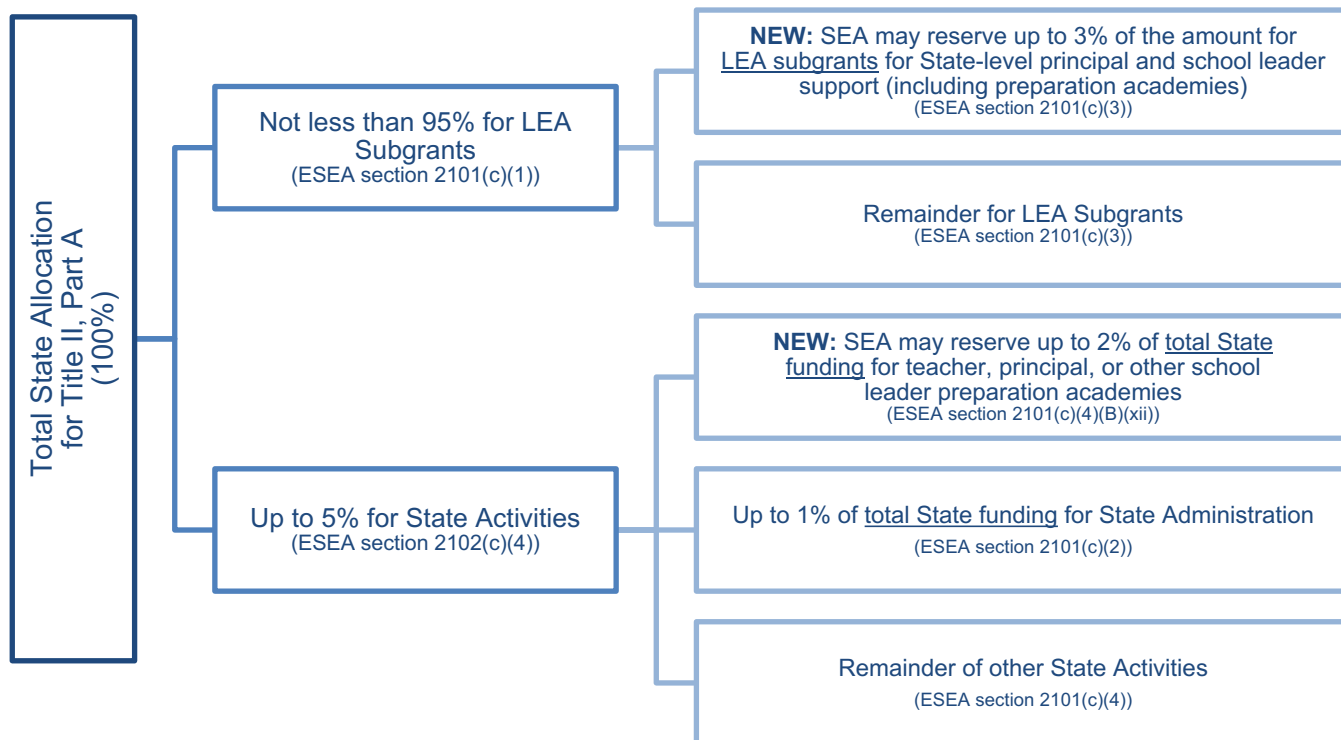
Total State Allocation for Title II, Part A (100%)

Not less than 95% for LEA Subgrants
(ESEA section 2101(c)(1))

Up to 5% for State Activities
(ESEA section 2102(c)(4))

**NEW:** SEA may reserve up to 3% of the amount for LEA subgrants for State-level principal and school leader support (including preparation academies)
(ESEA section 2101(c)(3))

Remainder for LEA Subgrants
(ESEA section 2101(c)(3))

**NEW:** SEA may reserve up to 2% of total State funding for teacher, principal, or other school leader preparation academies
(ESEA section 2101(c)(4)(B)(xii))

Up to 1% of total State funding for State Administration
(ESEA section 2101(c)(2))

Remainder of other State Activities
(ESEA section 2101(c)(4))